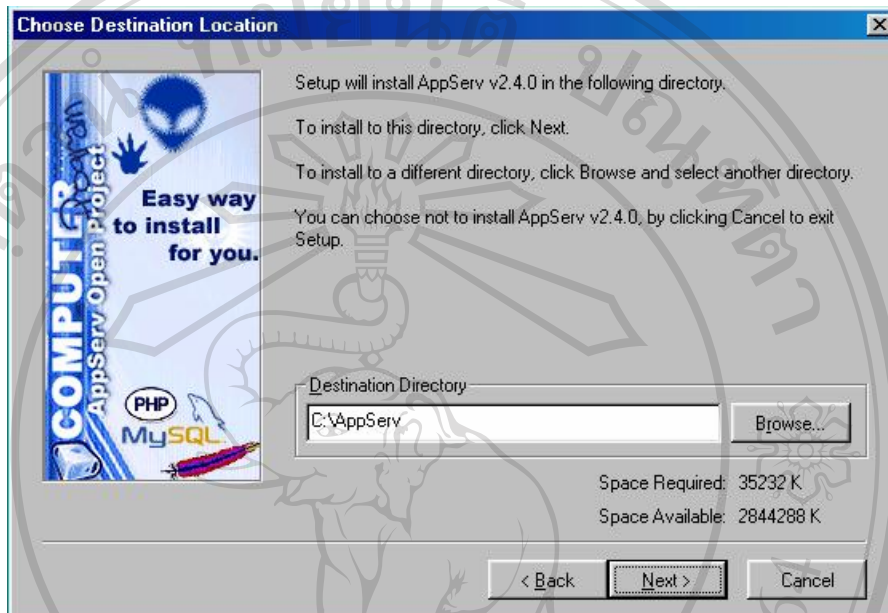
Choose Destination Location

COMPUTER AppServ Open Project

Easy way to install for you.

PHP MySQL

Setup will install AppServ v2.4.0 in the following directory.

To install to this directory, click Next.

To install to a different directory, click Browse and select another directory.

You can choose not to install AppServ v2.4.0, by clicking Cancel to exit Setup.

Destination Directory

C:\AppServ

Browse...

Space Required: 35232 K

Space Available: 2844288 K

< Back

Next >

Cancel